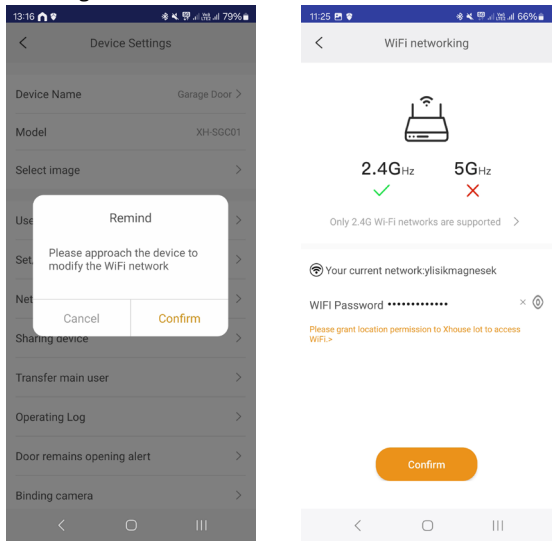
13:16 79%

Device Settings

Device Name Garage Door

Model XH-SGC01

Select image

Use

Set

Net

Remind

Please approach the device to modify the WiFi network

Cancel Confirm

Sharing device

Transfer main user

Operating Log

Door remains opening alert

Binding camera

11:25 66%

WiFi networking

2.4GHz 5GHz

Only 2.4G Wi-Fi networks are supported

Your current network:ylisikmagnesek

WIFI Password ••••••••••••

Please grant location permission to Xhouse Iot to access WiFi.>

Confirm